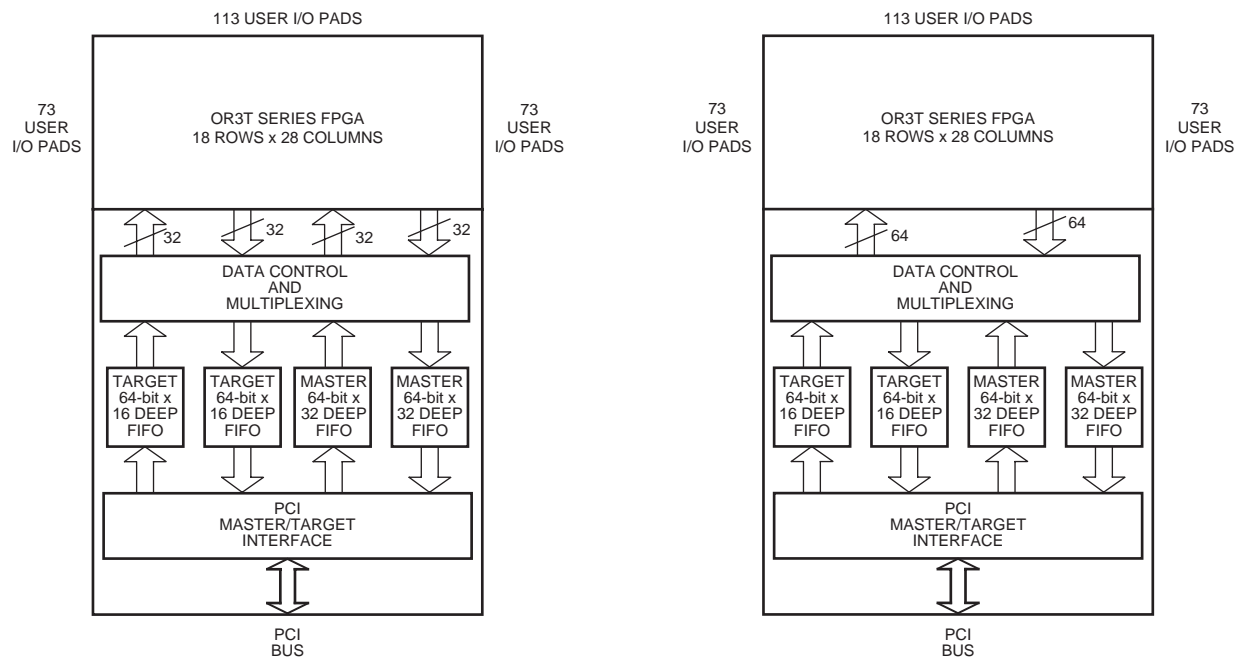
113 USER I/O PADS

73 USER I/O PADS

OR3T SERIES FPGA
18 ROWS x 28 COLUMNS

73 USER I/O PADS

32 32 32 32

DATA CONTROL
AND
MULTIPLEXING

TARGET 64-bit x 16 DEEP FIFO

TARGET 64-bit x 16 DEEP FIFO

MASTER 64-bit x 32 DEEP FIFO

MASTER 64-bit x 32 DEEP FIFO

PCI
MASTER/TARGET
INTERFACE

PCI BUS

113 USER I/O PADS

73 USER I/O PADS

OR3T SERIES FPGA
18 ROWS x 28 COLUMNS

73 USER I/O PADS

64 64

DATA CONTROL
AND
MULTIPLEXING

TARGET 64-bit x 16 DEEP FIFO

TARGET 64-bit x 16 DEEP FIFO

MASTER 64-bit x 32 DEEP FIFO

MASTER 64-bit x 32 DEEP FIFO

PCI
MASTER/TARGET
INTERFACE

PCI BUS